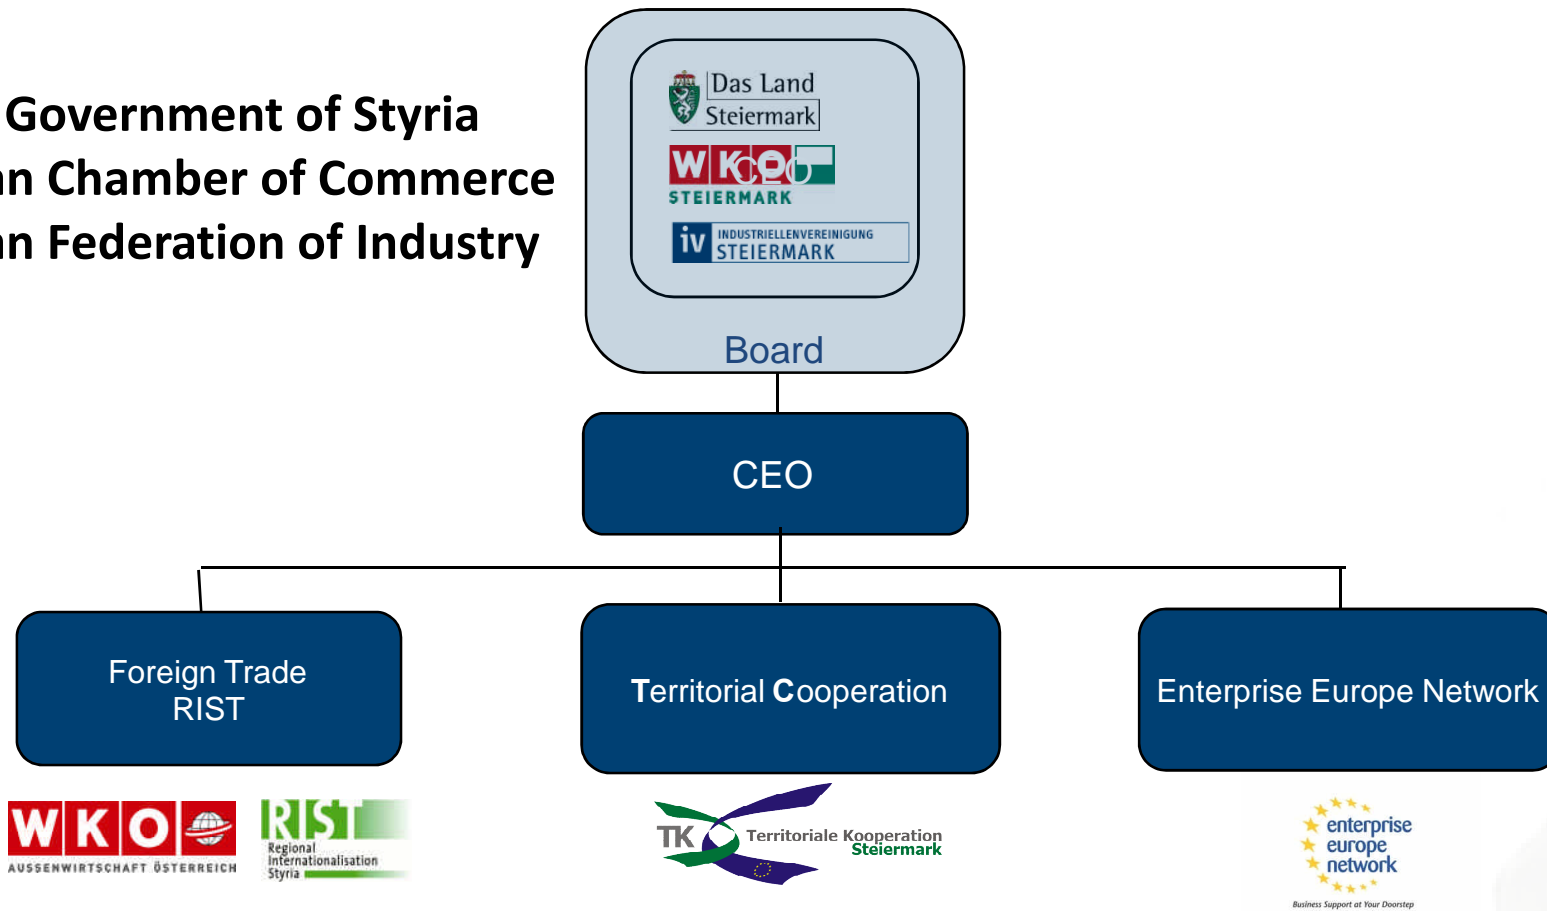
Government of Styria
n Chamber of Commerce
n Federation of Industry

Das Land Steiermark

WKO STEIERMARK

iv INDUSTRIELLENVEREINIGUNG STEIERMARK

Board

CEO

Foreign Trade
RIST

Territorial Cooperation

Enterprise Europe Network

WKO AUSSENWIRTSCHAFT ÖSTERREICH

RIST Regional Internationalisation Styria

TK Territoriale Kooperation Steiermark

enterprise europe network

Business Support at Your Doorstep